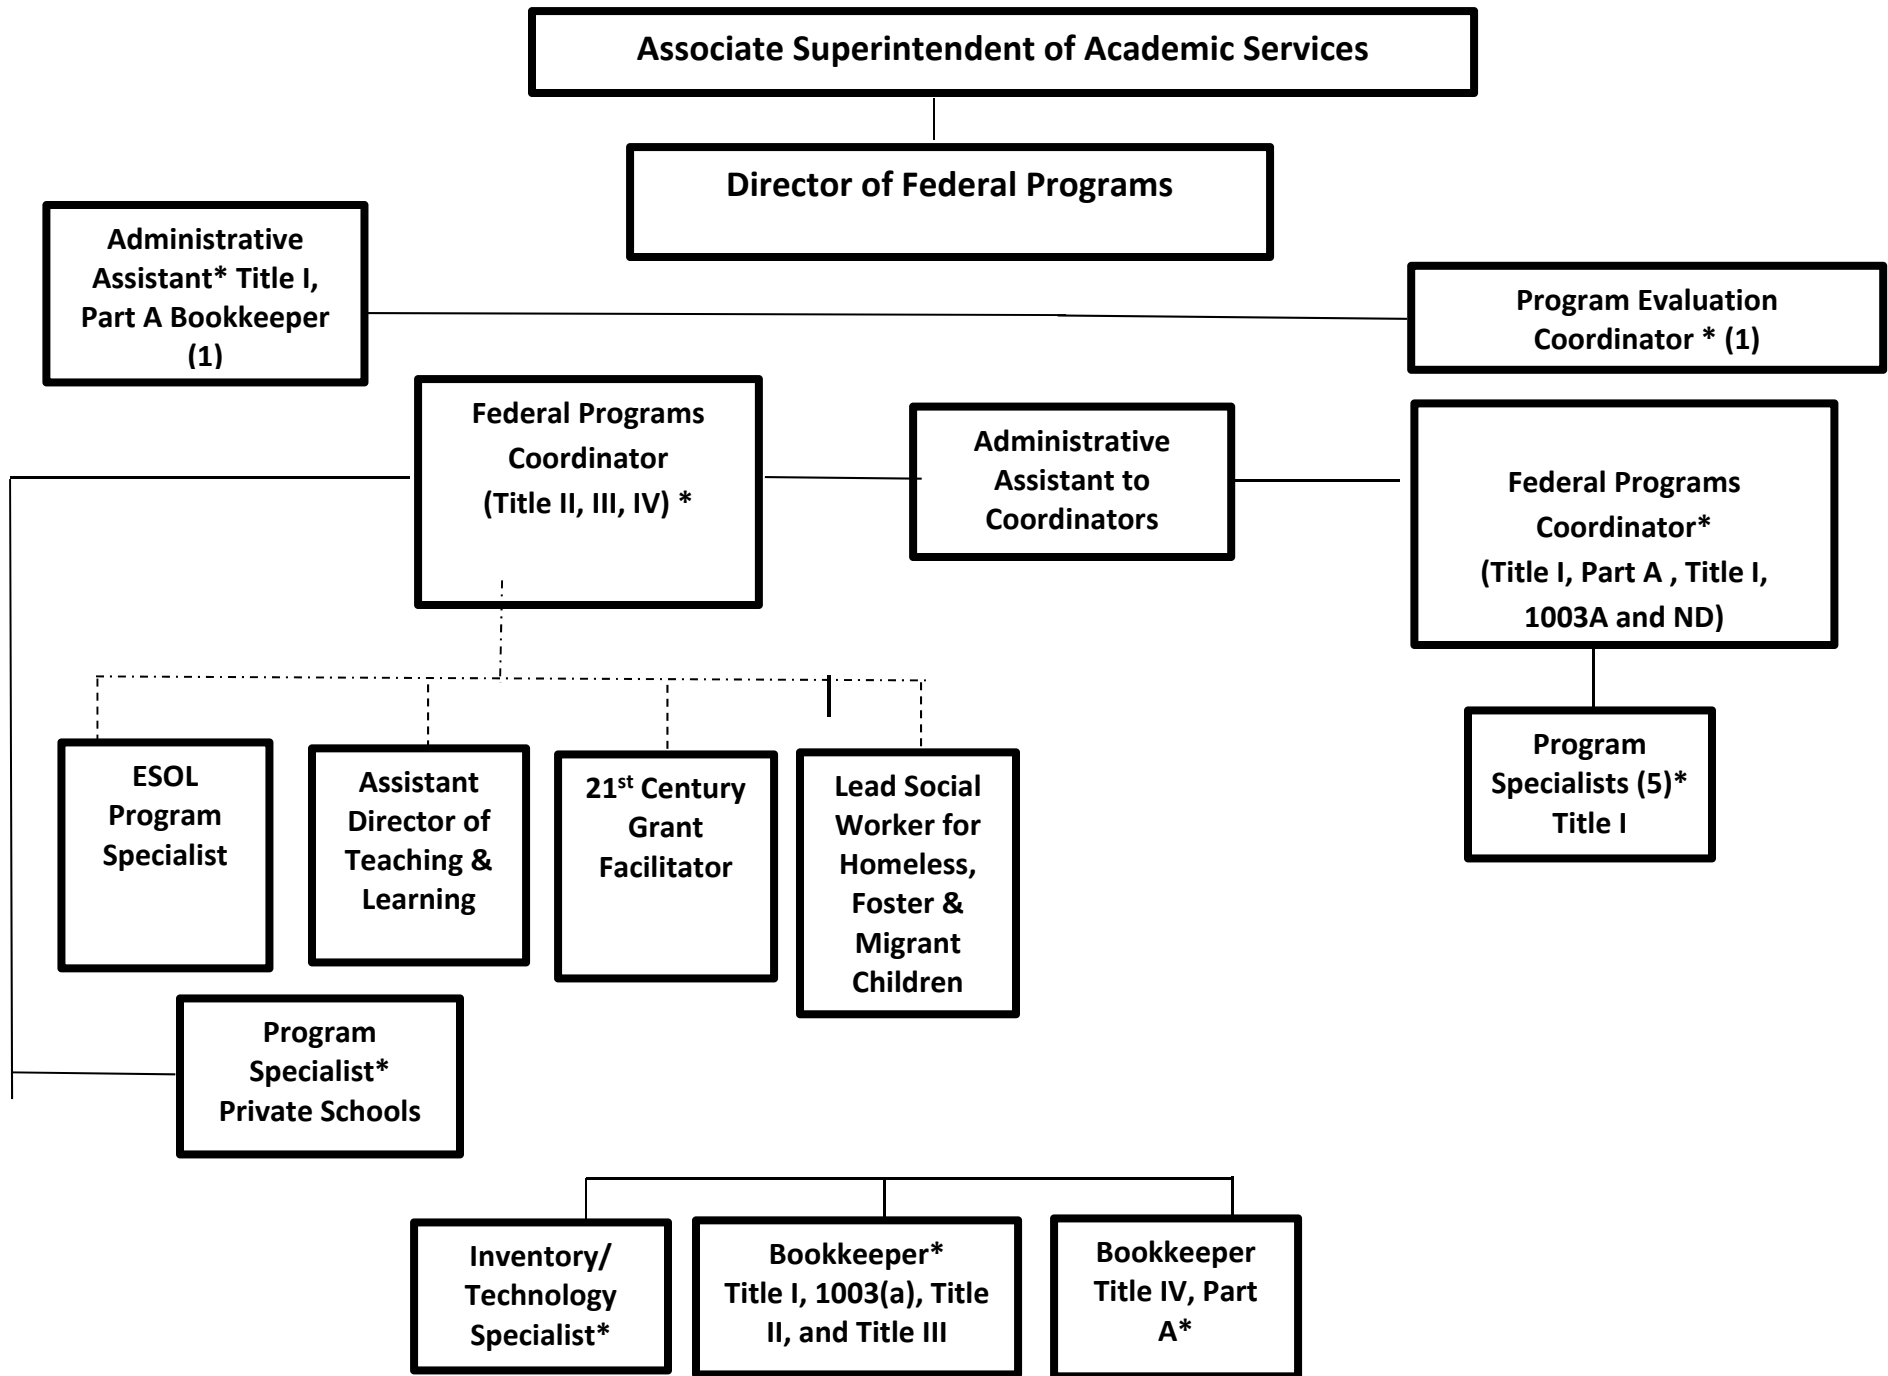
Associate Superintendent of Academic Services

Director of Federal Programs

Administrative Assistant* Title I, Part A Bookkeeper (1)

Program Evaluation Coordinator * (1)

Federal Programs Coordinator (Title II, III, IV) *

Administrative Assistant to Coordinators

Federal Programs Coordinator* (Title I, Part A , Title I, 1003A and ND)

ESOL Program Specialist

Assistant Director of Teaching & Learning

21st Century Grant Facilitator

Lead Social Worker for Homeless, Foster & Migrant Children

Program Specialists (5)* Title I

Program Specialist* Private Schools

Inventory/ Technology Specialist*

Bookkeeper* Title I, 1003(a), Title II, and Title III

Bookkeeper Title IV, Part A*